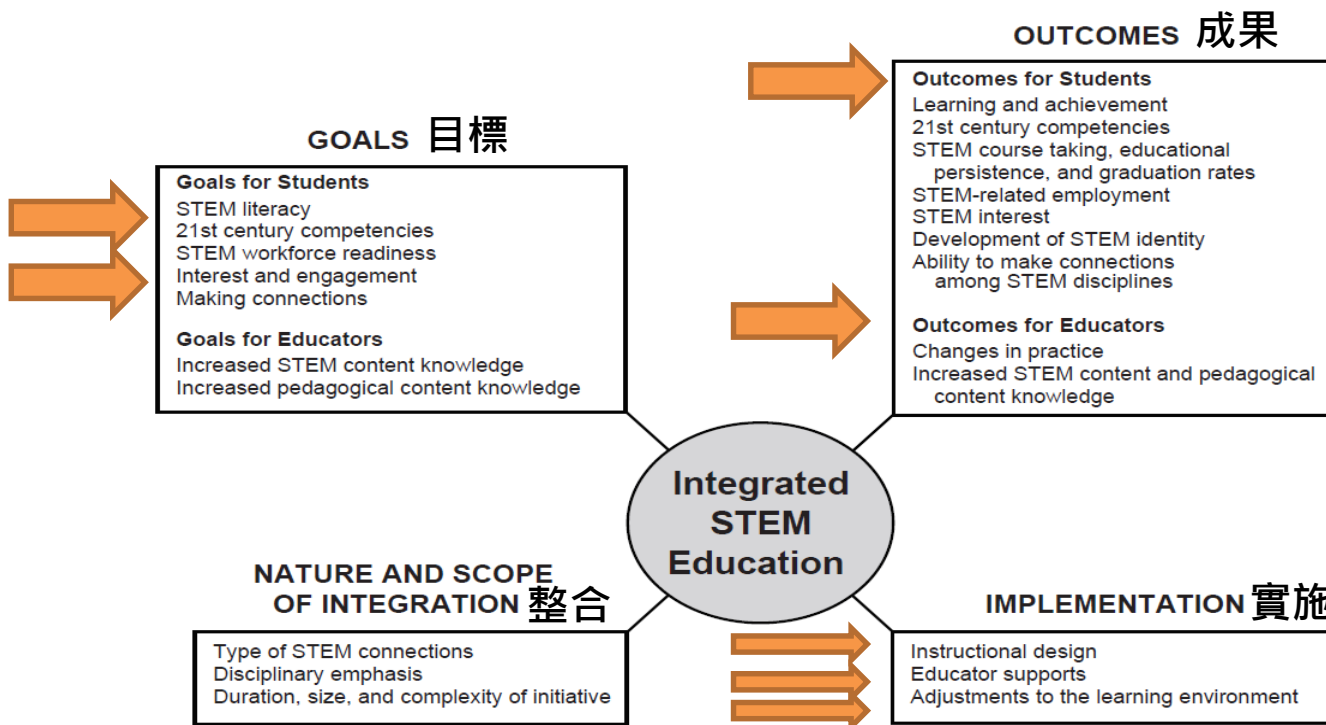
GOALS 目標

Goals for Students
STEM literacy
21st century competencies
STEM workforce readiness
Interest and engagement
Making connections

Goals for Educators
Increased STEM content knowledge
Increased pedagogical content knowledge

OUTCOMES 成果

Outcomes for Students
Learning and achievement
21st century competencies
STEM course taking, educational persistence, and graduation rates
STEM-related employment
STEM interest
Development of STEM identity
Ability to make connections among STEM disciplines

Outcomes for Educators
Changes in practice
Increased STEM content and pedagogical content knowledge

Integrated STEM Education

NATURE AND SCOPE OF INTEGRATION 整合

Type of STEM connections
Disciplinary emphasis
Duration, size, and complexity of initiative

IMPLEMENTATION 實施

Instructional design
Educator supports
Adjustments to the learning environment